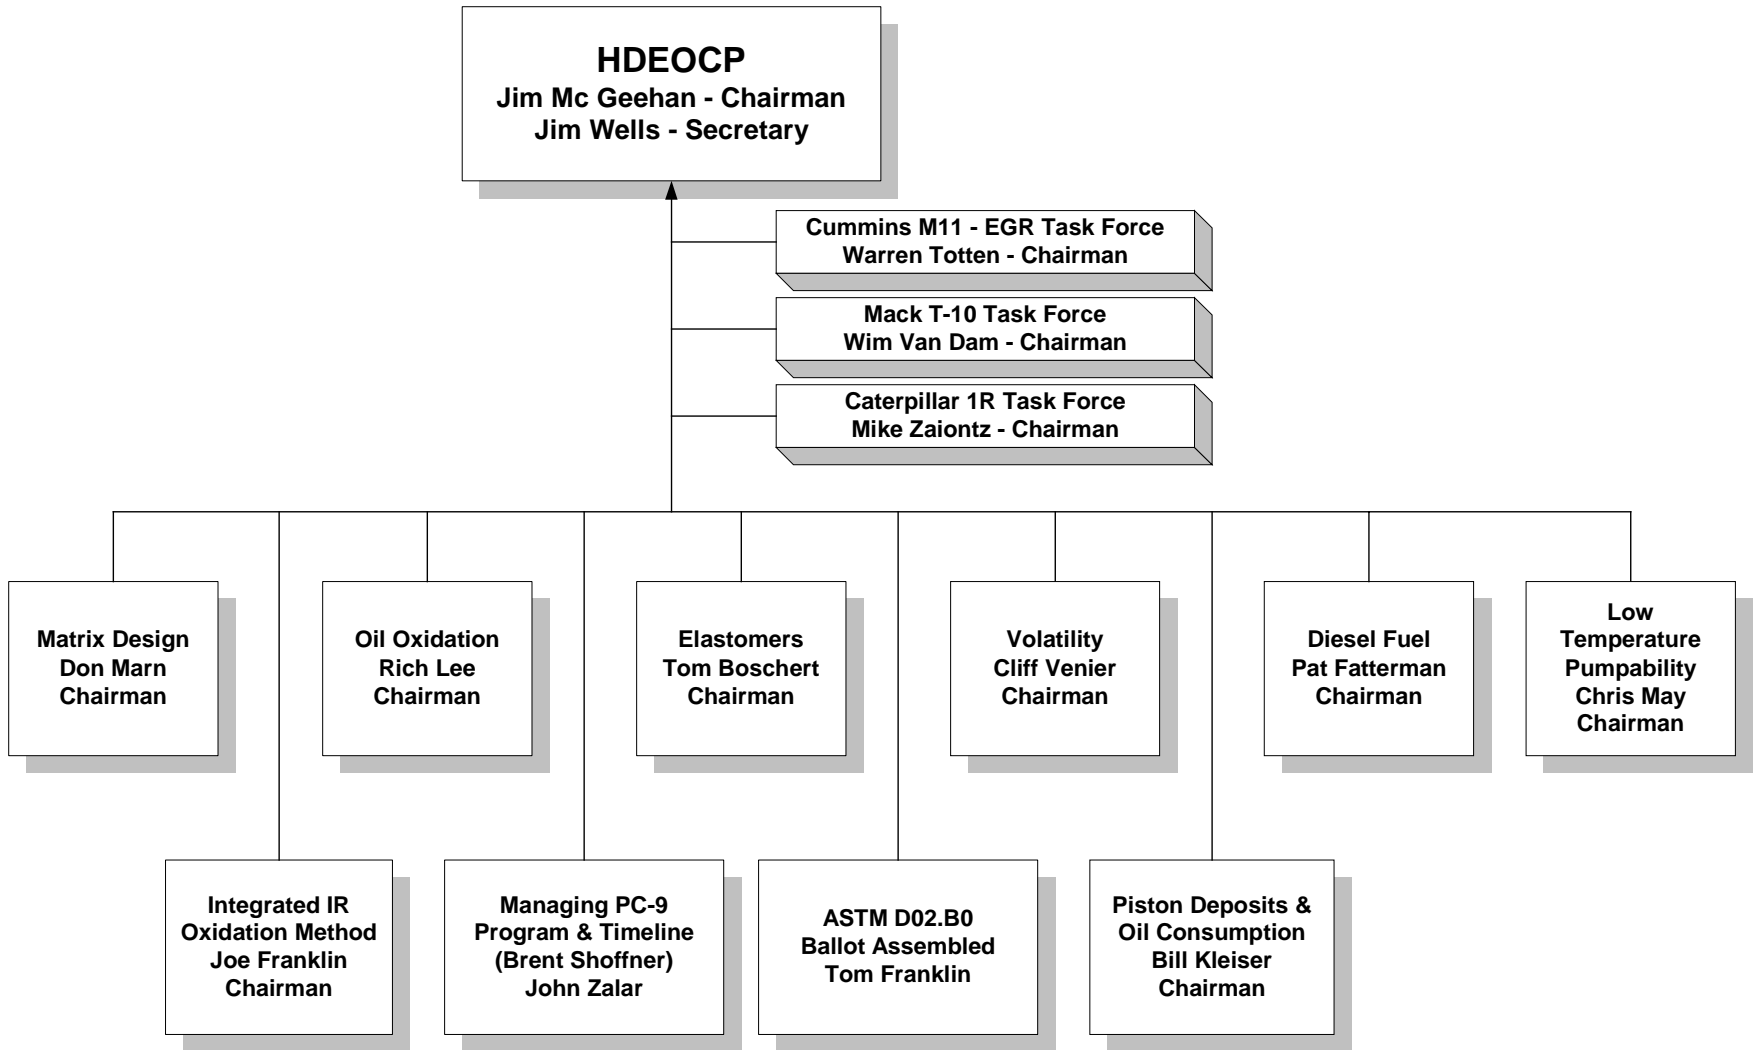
HDEOCP
Jim Mc Geehan - Chairman
Jim Wells - Secretary

Cummins M11 - EGR Task Force
Warren Totten - Chairman

Mack T-10 Task Force
Wim Van Dam - Chairman

Caterpillar 1R Task Force
Mike Zaiontz - Chairman

Matrix Design
Don Marn
Chairman

Integrated IR
Oxidation Method
Joe Franklin
Chairman

Oil Oxidation
Rich Lee
Chairman

Managing PC-9
Program & Timeline
(Brent Shoffner)
John Zalar

Elastomers
Tom Boschert
Chairman

ASTM D02.B0
Ballot Assembled
Tom Franklin

Volatility
Cliff Venier
Chairman

Piston Deposits &
Oil Consumption
Bill Kleiser
Chairman

Diesel Fuel
Pat Fatterman
Chairman

Low
Temperature
Pumpability
Chris May
Chairman